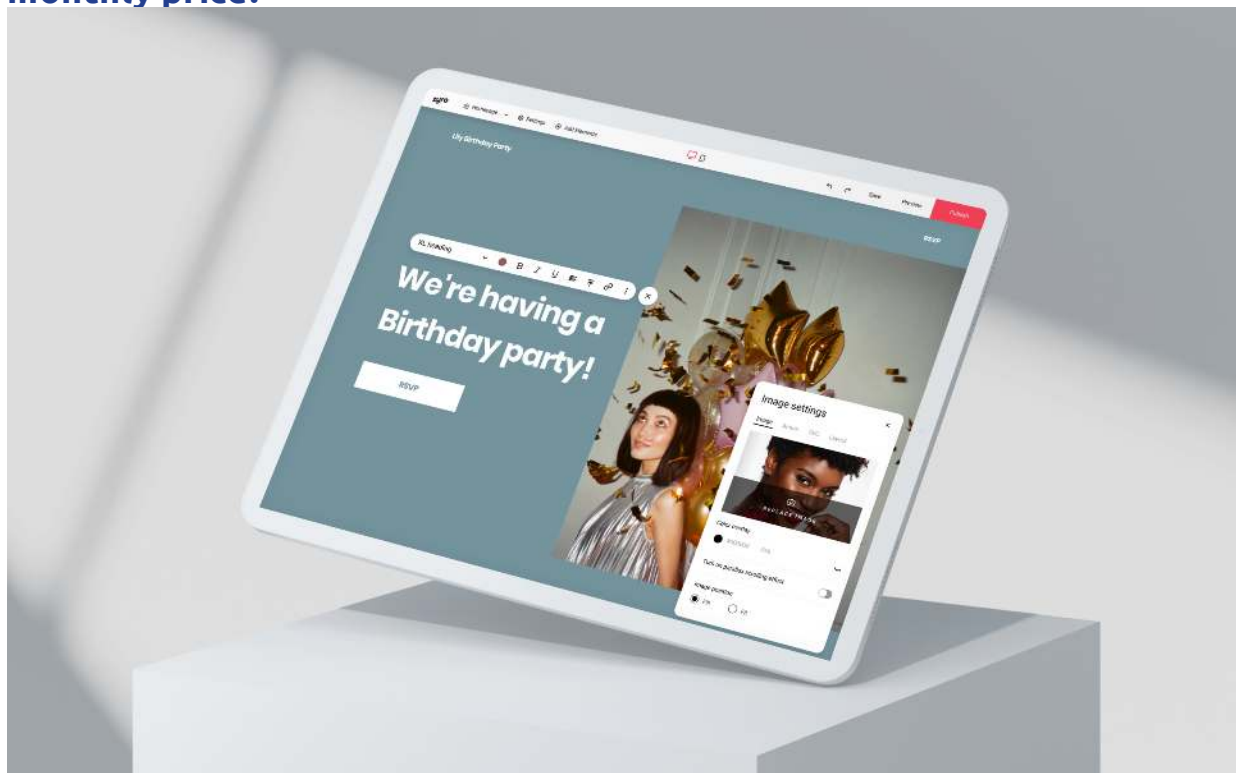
monthly price.

zyro
Homepage
Settings
Add Element
Lily Birthday Party
Save
Preview
Publish
RSVP
XL heading
We're having a Birthday party!
RSVP
Image settings
Image
Action
SEO
Layout
REPLACE IMAGE
Color overlay
Image position